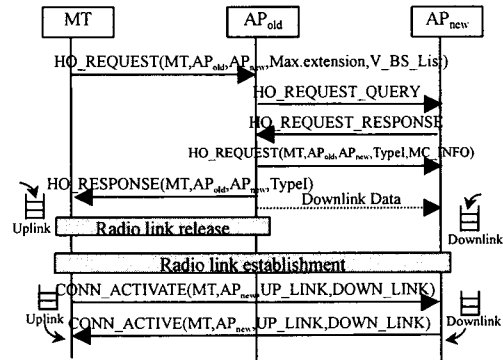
MT

$AP_{old}$

$AP_{new}$

HO_REQUEST(MT,$AP_{old}$,$AP_{new}$,Max.extension,V_BS_List)

HO_REQUEST_QUERY

HO_REQUEST_RESPONSE

HO_REQUEST(MT,$AP_{old}$,$AP_{new}$,TypeI,MC_INFO)

HO_RESPONSE(MT,$AP_{old}$,$AP_{new}$,TypeI)

Downlink Data

Uplink

Downlink

Radio link release

Radio link establishment

CONN_ACTIVATE(MT,$AP_{new}$,UP_LINK,DOWN_LINK)

Uplink

Downlink

CONN_ACTIVE(MT,$AP_{new}$,UP_LINK,DOWN_LINK)